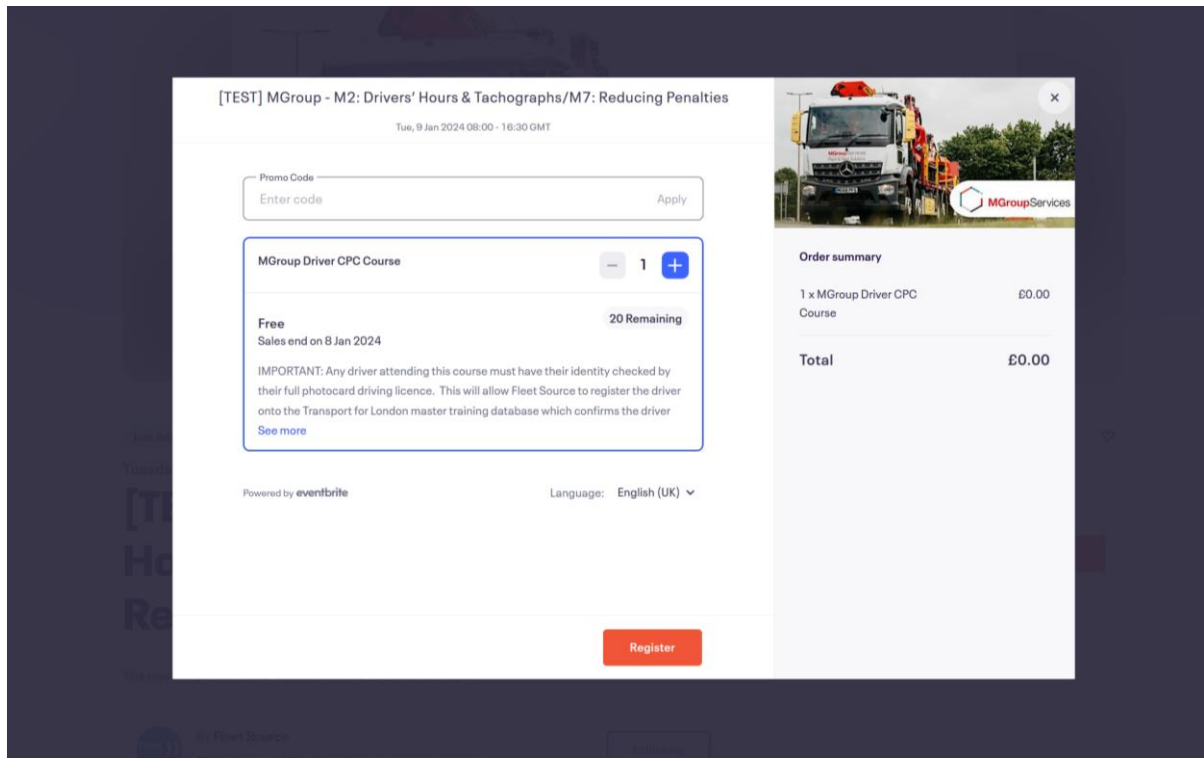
[TEST] MGroup - M2: Drivers' Hours & Tachographs/M7: Reducing Penalties

Tue, 9 Jan 2024 08:00 - 16:30 GMT

Promo Code

Enter code

Apply

MGroup Driver CPC Course

1

Free

Sales end on 8 Jan 2024

20 Remaining

IMPORTANT: Any driver attending this course must have their identity checked by their full photocard driving licence. This will allow Fleet Source to register the driver onto the Transport for London master training database which confirms the driver

See more

Powered by eventbrite

Language: English (UK)

Register

×

MGroupServices

Order summary

1 x MGroup Driver CPC Course

£0.00

Total

£0.00